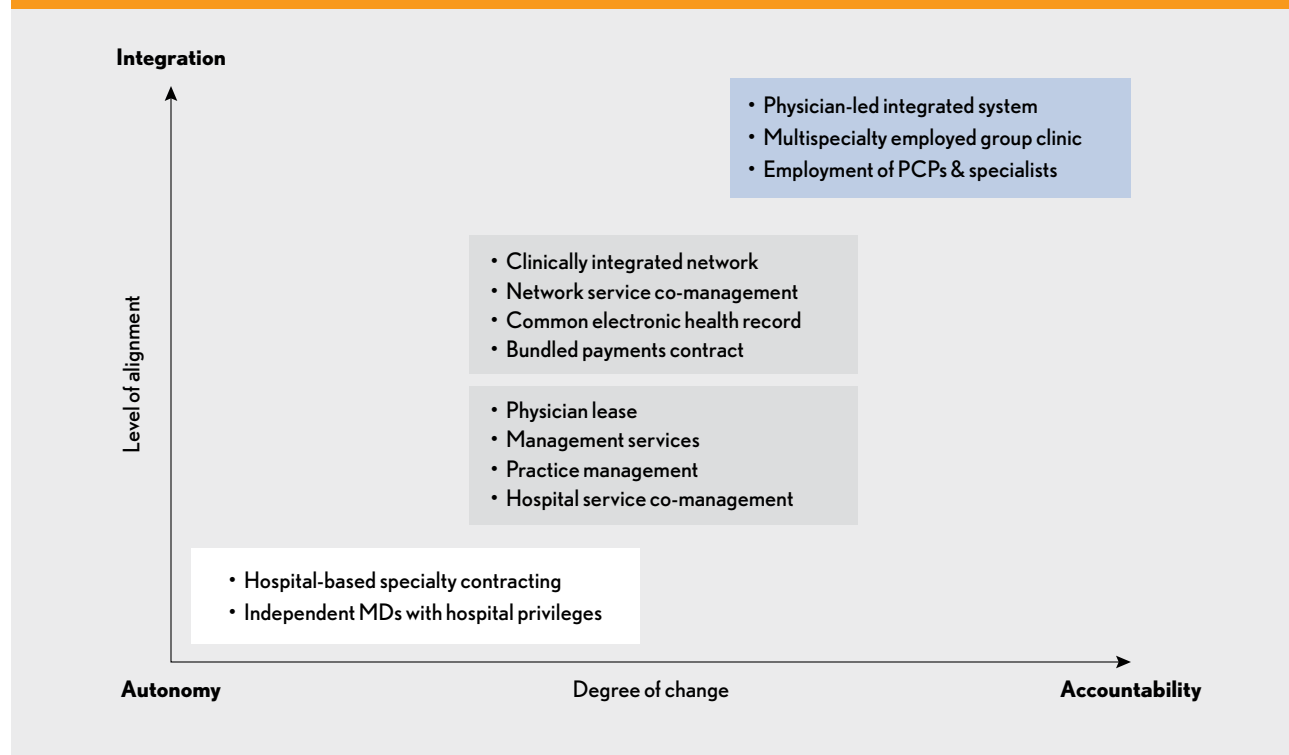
Integration

• Physician-led integrated system
• Multispecialty employed group clinic
• Employment of PCPs & specialists

• Clinically integrated network
• Network service co-management
• Common electronic health record
• Bundled payments contract

• Physician lease
• Management services
• Practice management
• Hospital service co-management

• Hospital-based specialty contracting
• Independent MDs with hospital privileges

Level of alignment

Autonomy

Degree of change

Accountability